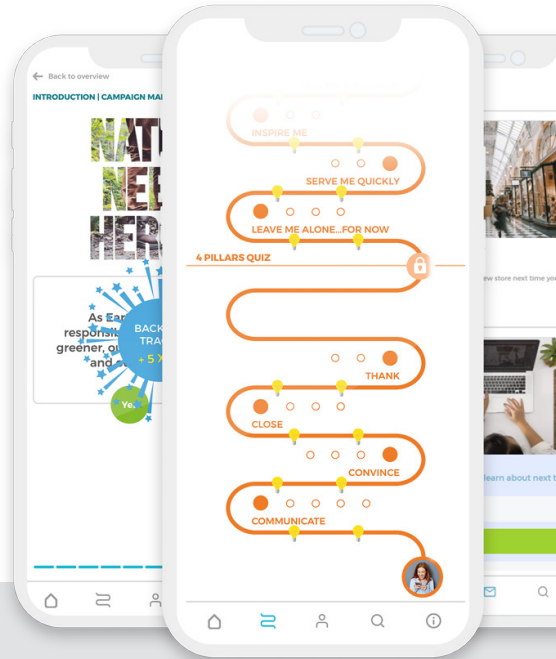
Back to overview

INTRODUCTION | CAMPAIGN MA

NAT
NEE
HER

As Ear
responsi
greener, o
and

BACK
TRAC
+ 5

Ye

INSPIRE ME

SERVE ME QUICKLY

LEAVE ME ALONE...FOR NOW

4 PILLARS QUIZ

THANK

CLOSE

CONVINCE

COMMUNICATE

ew store next time yo

Learn about next

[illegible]